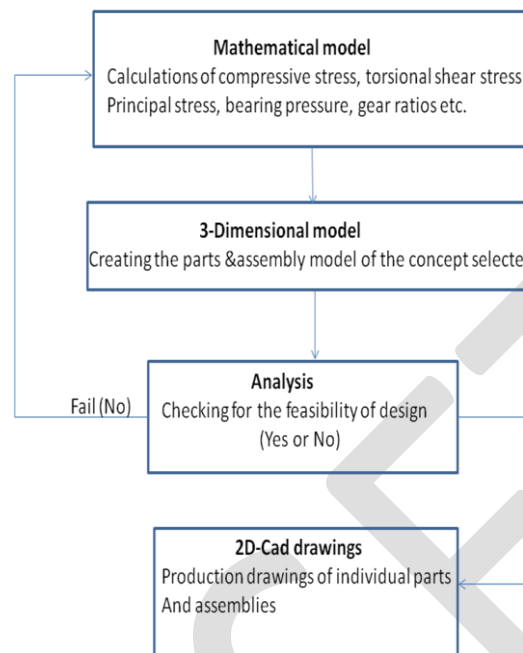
Mathematical model
Calculations of compressive stress, torsional shear stress
Principal stress, bearing pressure, gear ratios etc.

3-Dimensional model
Creating the parts &assembly model of the concept selecte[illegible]

Fail (No)

Analysis
Checking for the feasibility of design
(Yes or No)

2D-Cad drawings
Production drawings of individual parts
And assemblies